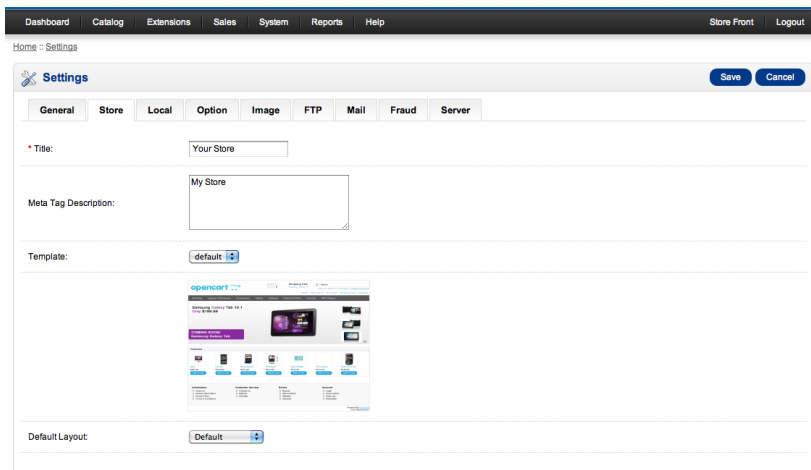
Dashboard Catalog Extensions Sales System Reports Help Store Front Logout

Home :: Settings

Settings

Save Cancel

General Store Local Option Image FTP Mail Fraud Server

* Title: Your Store

Meta Tag Description: My Store

Template: default

opencart

Samsung Galaxy Tab 10.1
Only $199.99

Default Layout: Default